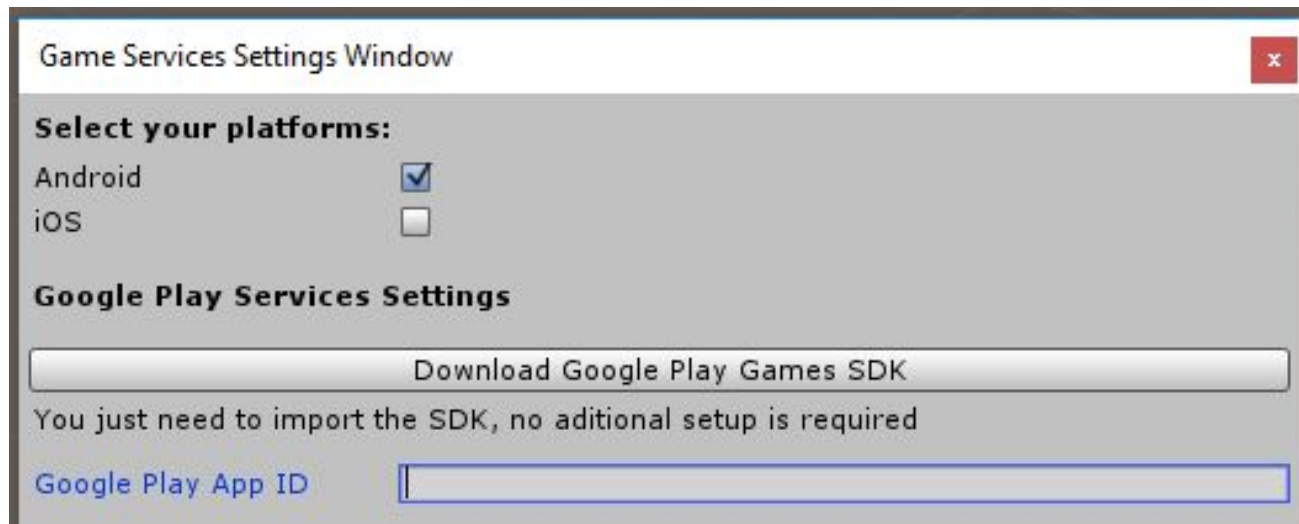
Game Services Settings Window

x

Select your platforms:

Android

iOS

Google Play Services Settings

Download Google Play Games SDK

You just need to import the SDK, no aditional setup is required

Google Play App ID